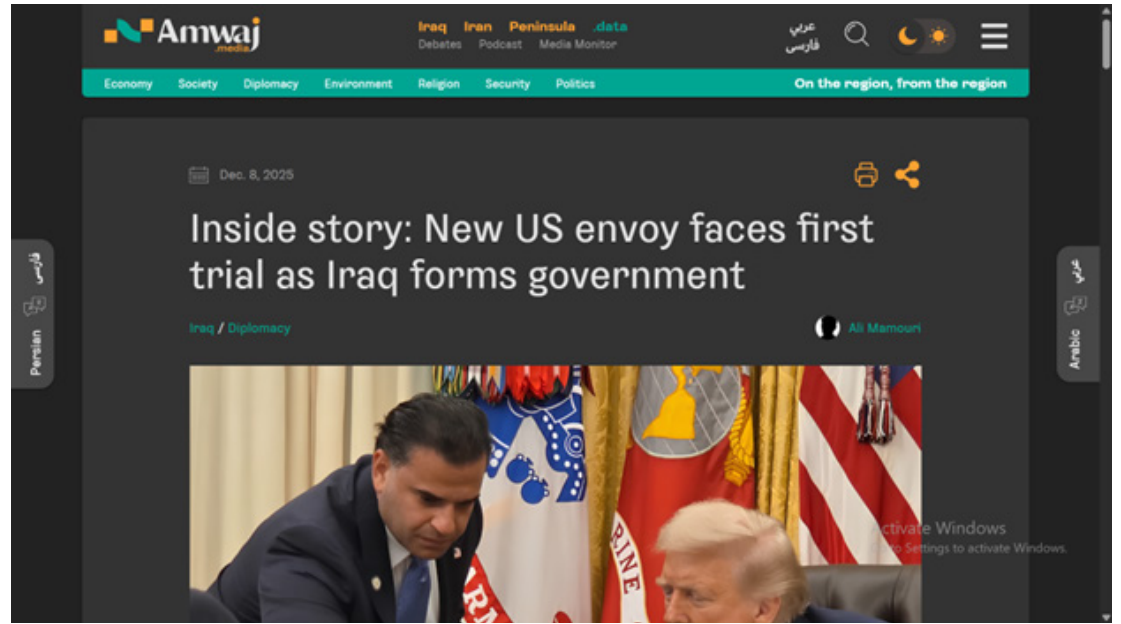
Amwaj media

Iraq Iran Peninsula .data
Debates Podcast Media Monitor

عربي
فارسی

Economy Society Diplomacy Environment Religion Security Politics

On the region, from the region

فارسی
Persian

عربي
Arabic

Dec. 8, 2025

Inside story: New US envoy faces first trial as Iraq forms government

Iraq / Diplomacy

Ali Mamouri

RINE

Activate Windows
Go to Settings to activate Windows.